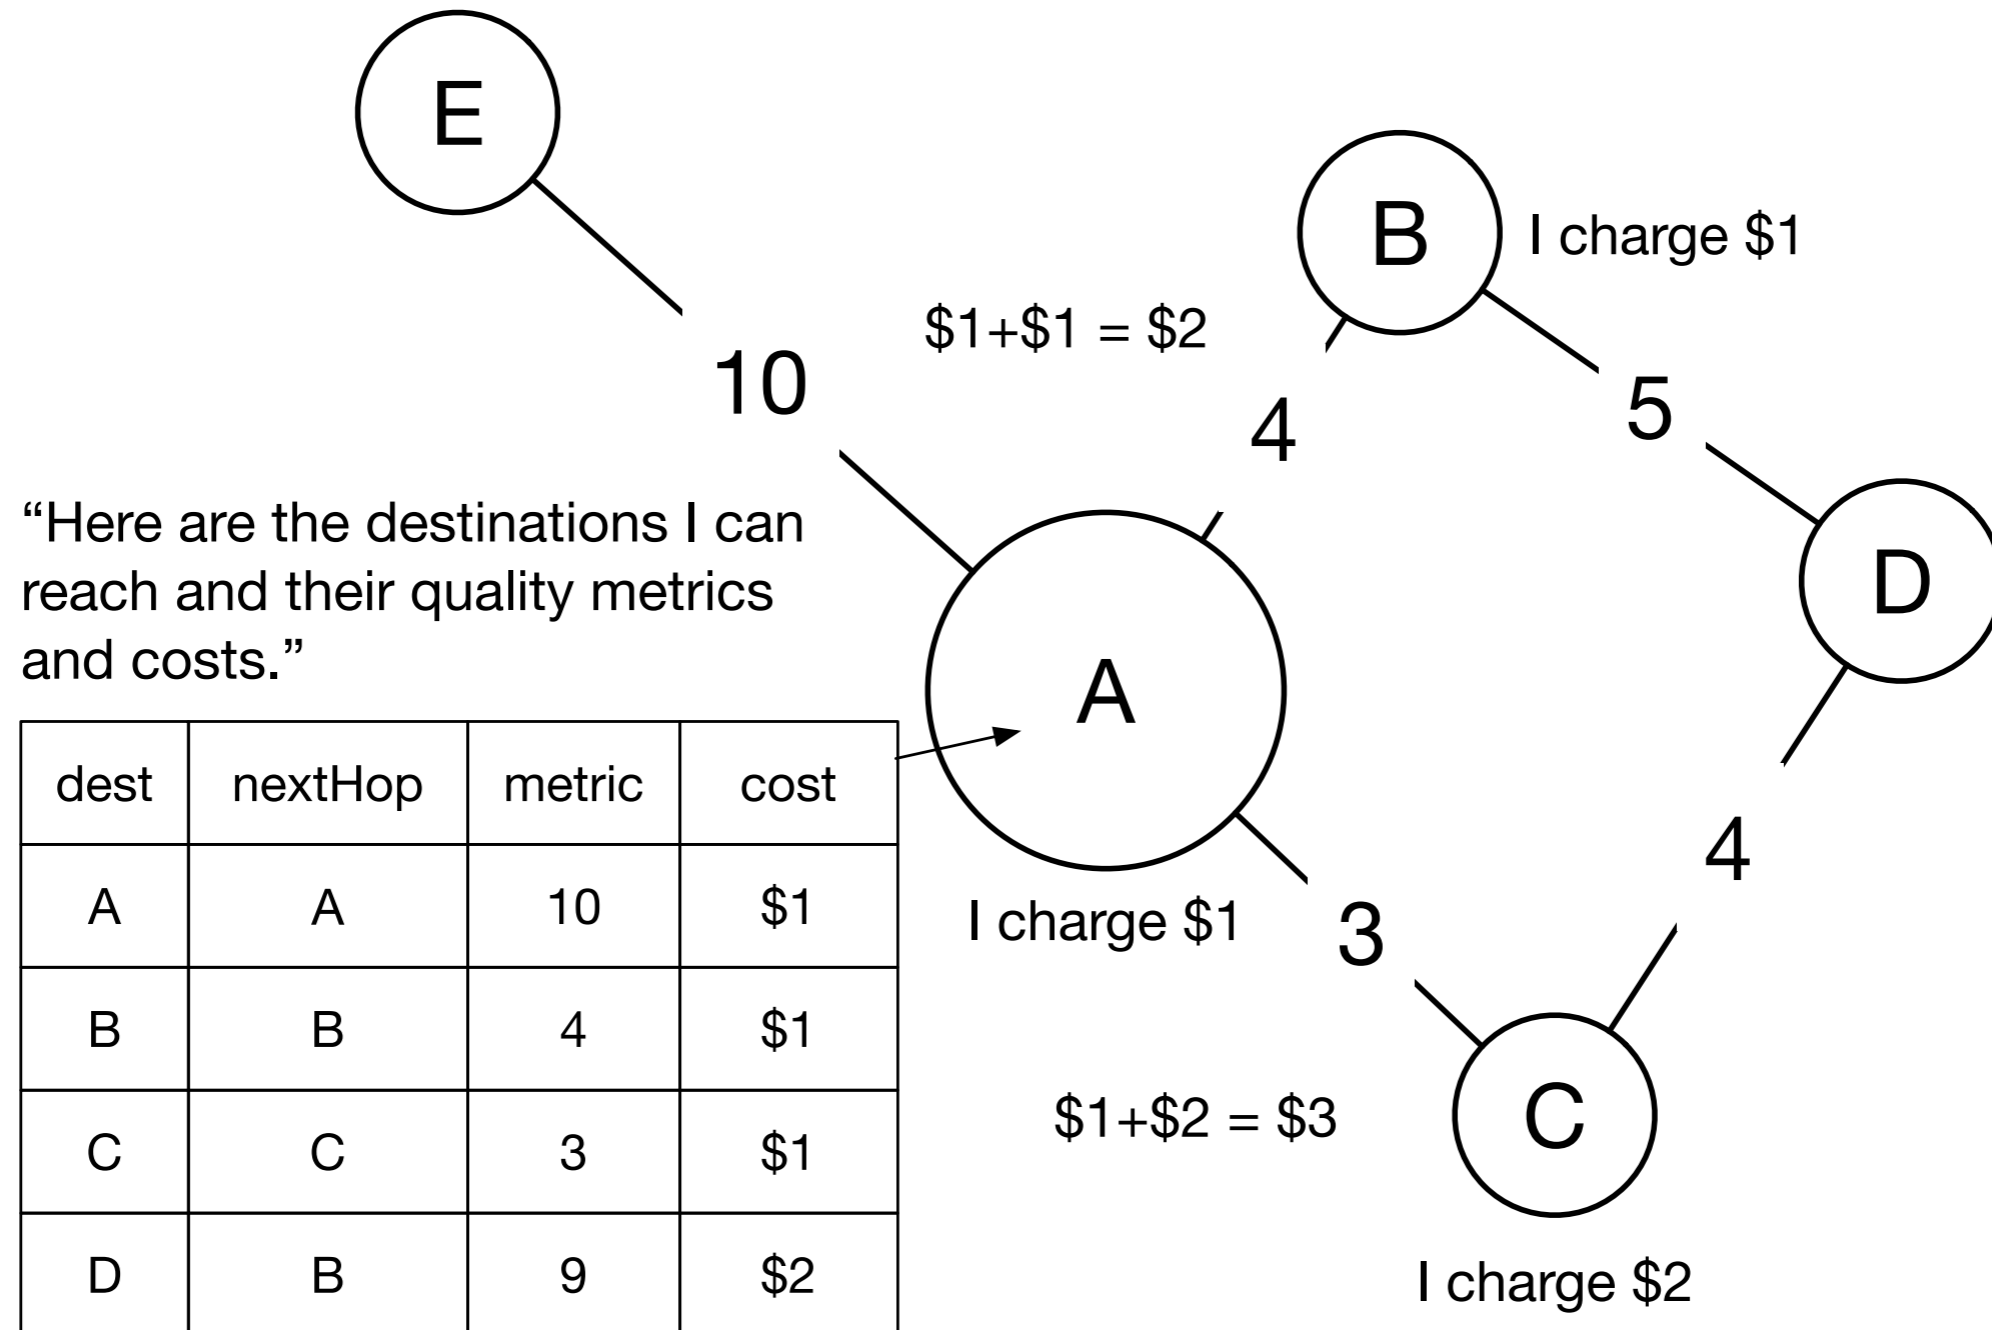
E

B

I charge \$1

\$1+\$1 = \$2

10

4

5

"Here are the destinations I can reach and their quality metrics and costs."

D

A

| dest | nextHop | metric | cost |
|---|---|---|---|
| A | A | 10 | \$1 |
| B | B | 4 | \$1 |
| C | C | 3 | \$1 |
| D | B | 9 | \$2 |

I charge \$1

3

4

\$1+\$2 = \$3

C

I charge \$2